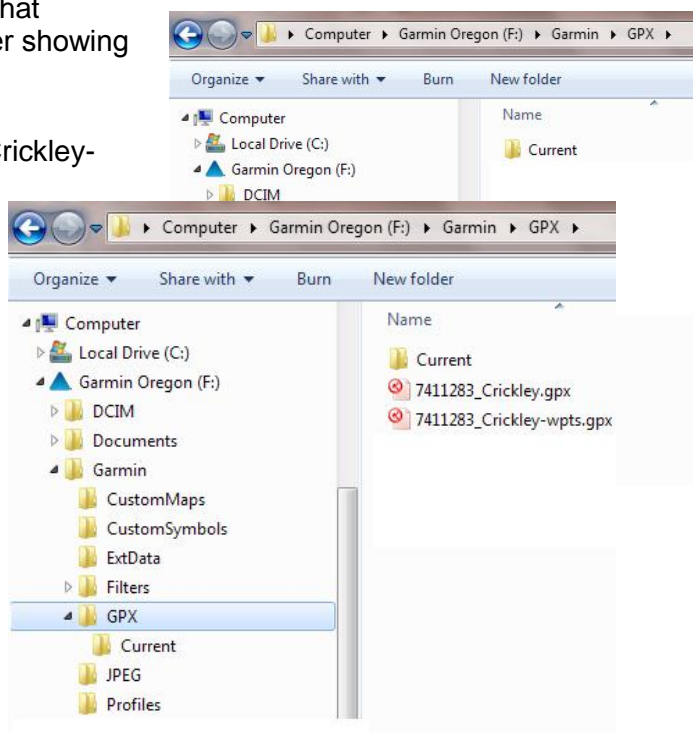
hat
er showing

Crickley-

Computer ▸ Garmin Oregon (F:) ▸ Garmin ▸ GPX ▸

Organize ▾ Share with ▾ Burn New folder

Computer
Local Drive (C:)
Garmin Oregon (F:)
DCIM

Name
Current

Computer ▸ Garmin Oregon (F:) ▸ Garmin ▸ GPX ▸

Organize ▾ Share with ▾ Burn New folder

Computer
Local Drive (C:)
Garmin Oregon (F:)
DCIM
Documents
Garmin
CustomMaps
CustomSymbols
ExtData
Filters
GPX
Current
JPEG
Profiles

Name
Current
7411283_Crickley.gpx
7411283_Crickley-wpts.gpx